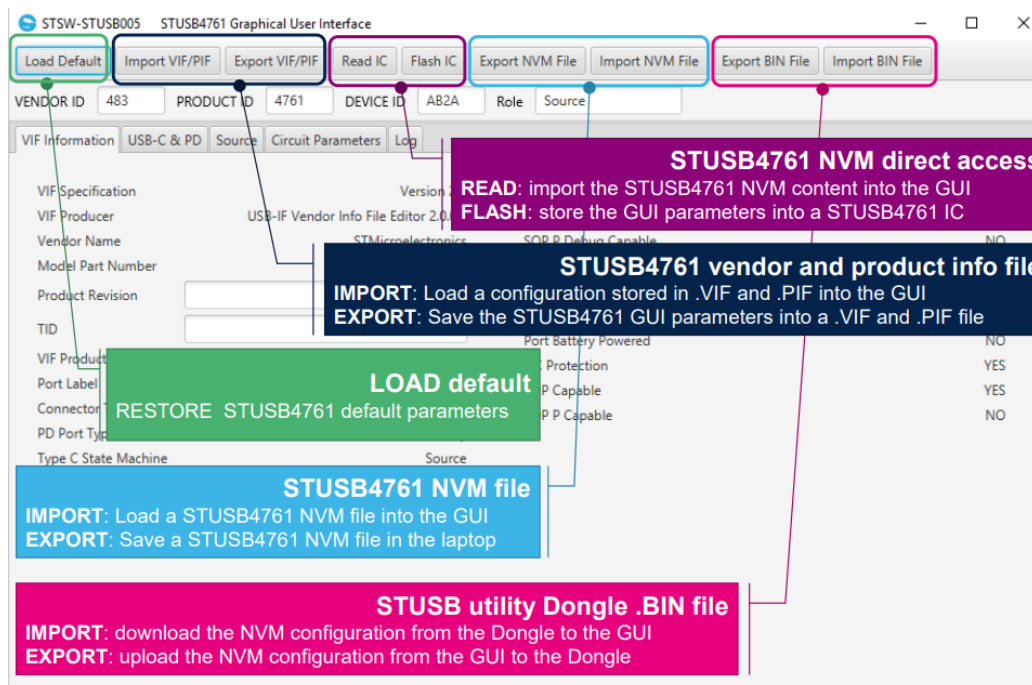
STSW-STUSB005 STUSB4761 Graphical User Interface

Load Default | Import VIF/PIF | Export VIF/PIF | Read IC | Flash IC | Export NVM File | Import NVM File | Export BIN File | Import BIN File

VENDOR ID 483 PRODUCT ID 4761 DEVICE ID AB2A Role Source

VIF Information | USB-C & PD | Source | Circuit Parameters | Log

VIF Specification Version 2
VIF Producer USB-IF Vendor Info File Editor 2.0
Vendor Name STMicroelectronics
Model Part Number
Product Revision
TID
VIF Product
Port Label
Connector T
PD Port Typ
Type C State Machine Source

SOP P Debug Capable NO
Port Battery Powered NO
Protection YES
P Capable YES
P P Capable NO

STUSB4761 NVM direct access
READ: import the STUSB4761 NVM content into the GUI
FLASH: store the GUI parameters into a STUSB4761 IC

STUSB4761 vendor and product info file
IMPORT: Load a configuration stored in .VIF and .PIF into the GUI
EXPORT: Save the STUSB4761 GUI parameters into a .VIF and .PIF file

LOAD default
RESTORE STUSB4761 default parameters

STUSB4761 NVM file
IMPORT: Load a STUSB4761 NVM file into the GUI
EXPORT: Save a STUSB4761 NVM file in the laptop

STUSB utility Dongle .BIN file
IMPORT: download the NVM configuration from the Dongle to the GUI
EXPORT: upload the NVM configuration from the GUI to the Dongle